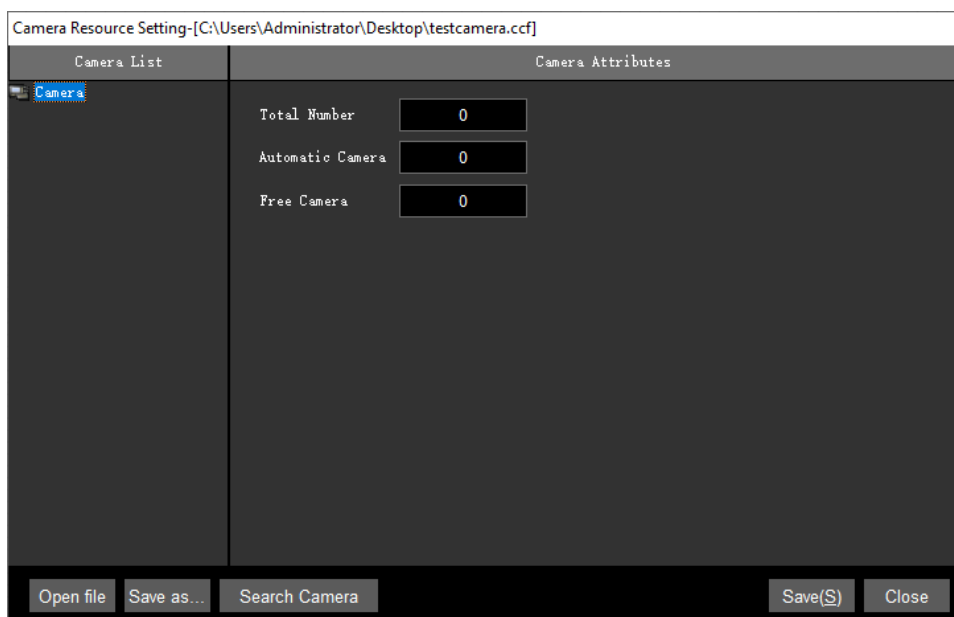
Camera Resource Setting-[C:\Users\Administrator\Desktop\testcamera.ccf]

Camera List

Camera

Camera Attributes

Total Number 0

Automatic Camera 0

Free Camera 0

Open file Save as... Search Camera Save(S) Close